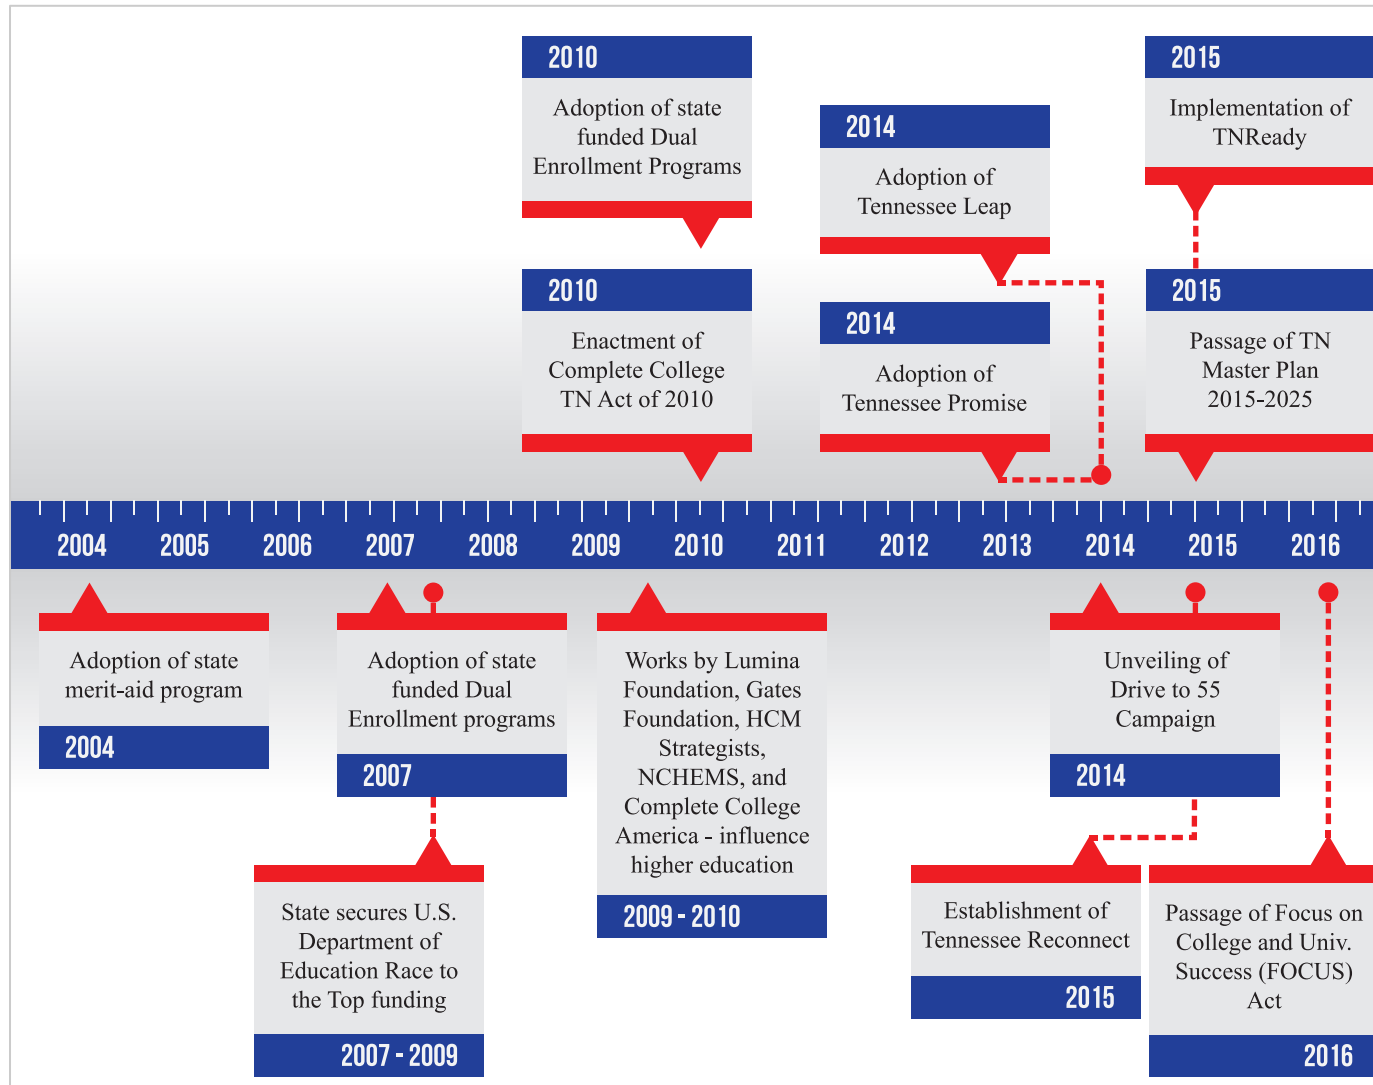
2010

Adoption of state funded Dual Enrollment Programs

2010

Enactment of Complete College TN Act of 2010

2014

Adoption of Tennessee Leap

2014

Adoption of Tennessee Promise

2015

Implementation of TNReady

2015

Passage of TN Master Plan 2015-2025

2004 2005 2006 2007 2008 2009 2010 2011 2012 2013 2014 2015 2016

Adoption of state merit-aid program

2004

Adoption of state funded Dual Enrollment programs

2007

State secures U.S. Department of Education Race to the Top funding

2007 - 2009

Works by Lumina Foundation, Gates Foundation, HCM Strategists, NCHEMS, and Complete College America - influence higher education

2009 - 2010

Unveiling of Drive to 55 Campaign

2014

Establishment of Tennessee Reconnect

2015

Passage of Focus on College and Univ. Success (FOCUS) Act

2016